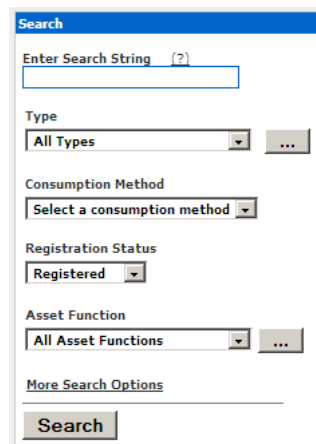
Search

Enter Search String (?)

Type

All Types

...

Consumption Method

Select a consumption method

Registration Status

Registered

Asset Function

All Asset Functions

...

More Search Options

Search